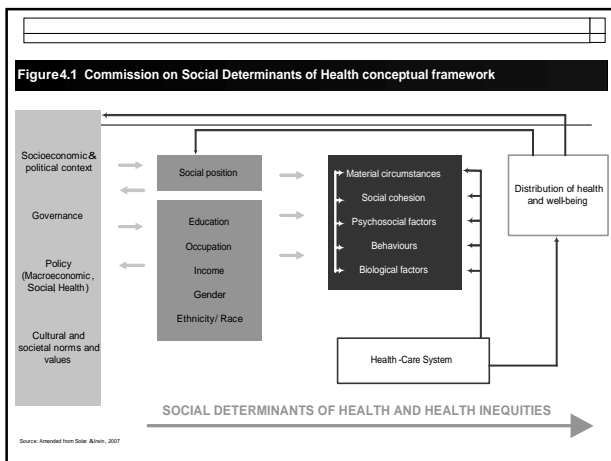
Figure4.1 Commission on Social Determinants of Health conceptual framework

Socioeconomic & political context

Governance

Policy (Macroeconomic, Social Health)

Cultural and societal norms and values

Social position

Education

Occupation

Income

Gender

Ethnicity/ Race

Material circumstances

Social cohesion

Psychosocial factors

Behaviours

Biological factors

Distribution of health and well-being

Health-Care System

SOCIAL DETERMINANTS OF HEALTH AND HEALTH INEQUITIES

Source: Amended from Solar &Irwin, 2007